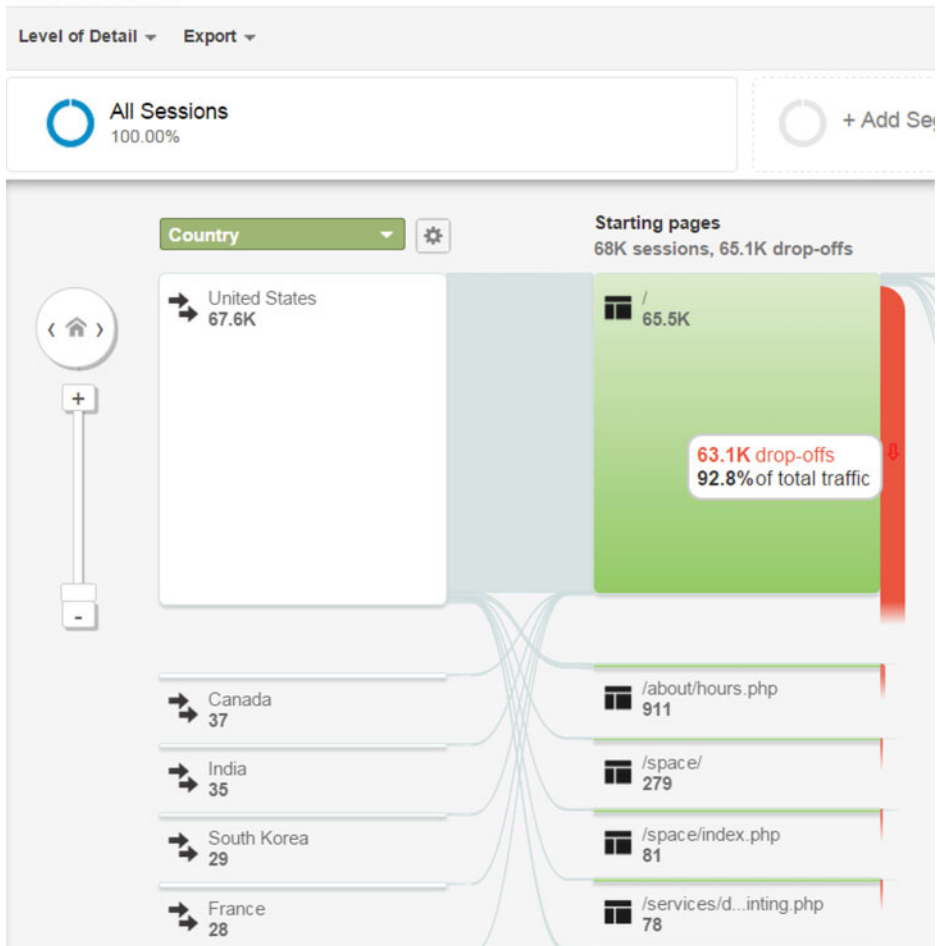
Level of Detail ▾ Export ▾

All Sessions
100.00%

+ Add Seg

Country

Starting pages
68K sessions, 65.1K drop-offs

United States
67.6K

/
65.5K

63.1K drop-offs
92.8% of total traffic

+

-

Canada
37

India
35

South Korea
29

France
28

/about/hours.php
911

/space/
279

/space/index.php
81

/services/d...inting.php
78